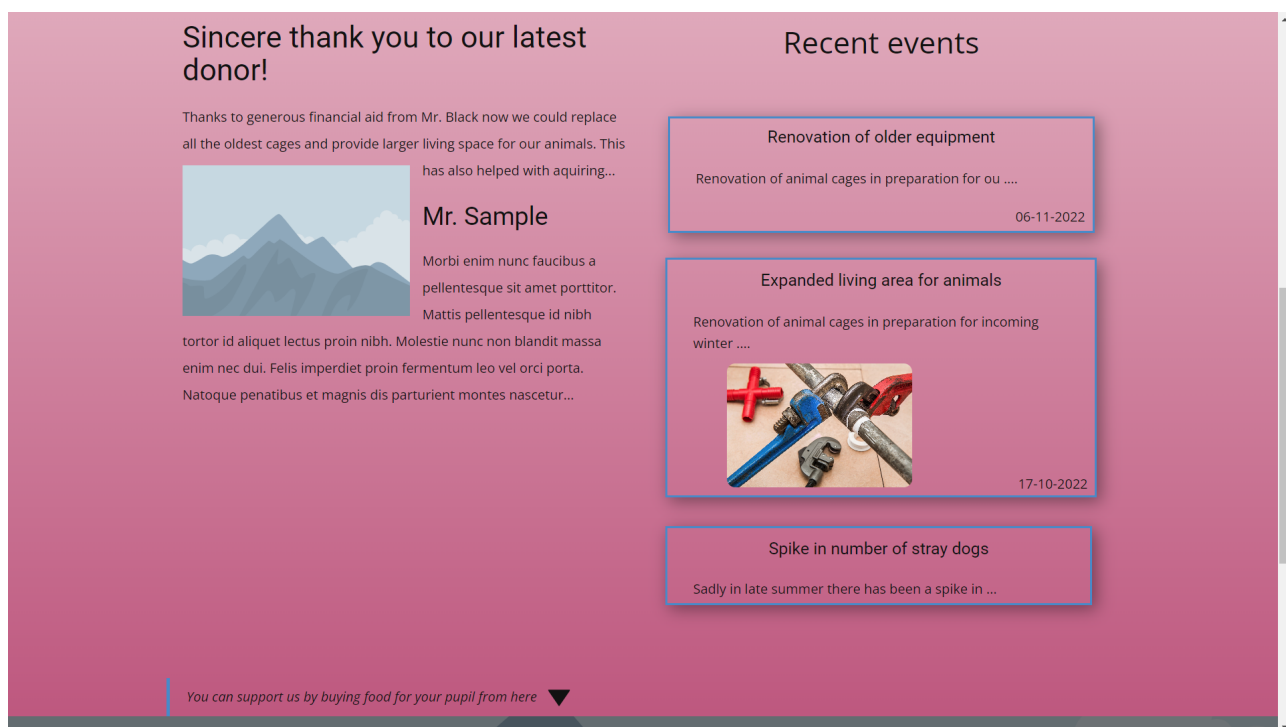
Sincere thank you to our latest donor!

Thanks to generous financial aid from Mr. Black now we could replace all the oldest cages and provide larger living space for our animals. This has also helped with aquiring...

Mr. Sample

Morbi enim nunc faucibus a pellentesque sit amet porttitor. Mattis pellentesque id nibh tortor id aliquet lectus proin nibh. Molestie nunc non blandit massa enim nec dui. Felis imperdiet proin fermentum leo vel orci porta. Natoque penatibus et magnis dis parturient montes nascetur...

Recent events

Renovation of older equipment

Renovation of animal cages in preparation for ou ....

06-11-2022

Expanded living area for animals

Renovation of animal cages in preparation for incoming winter ....

17-10-2022

Spike in number of stray dogs

Sadly in late summer there has been a spike in ...

You can support us by buying food for your pupil from here